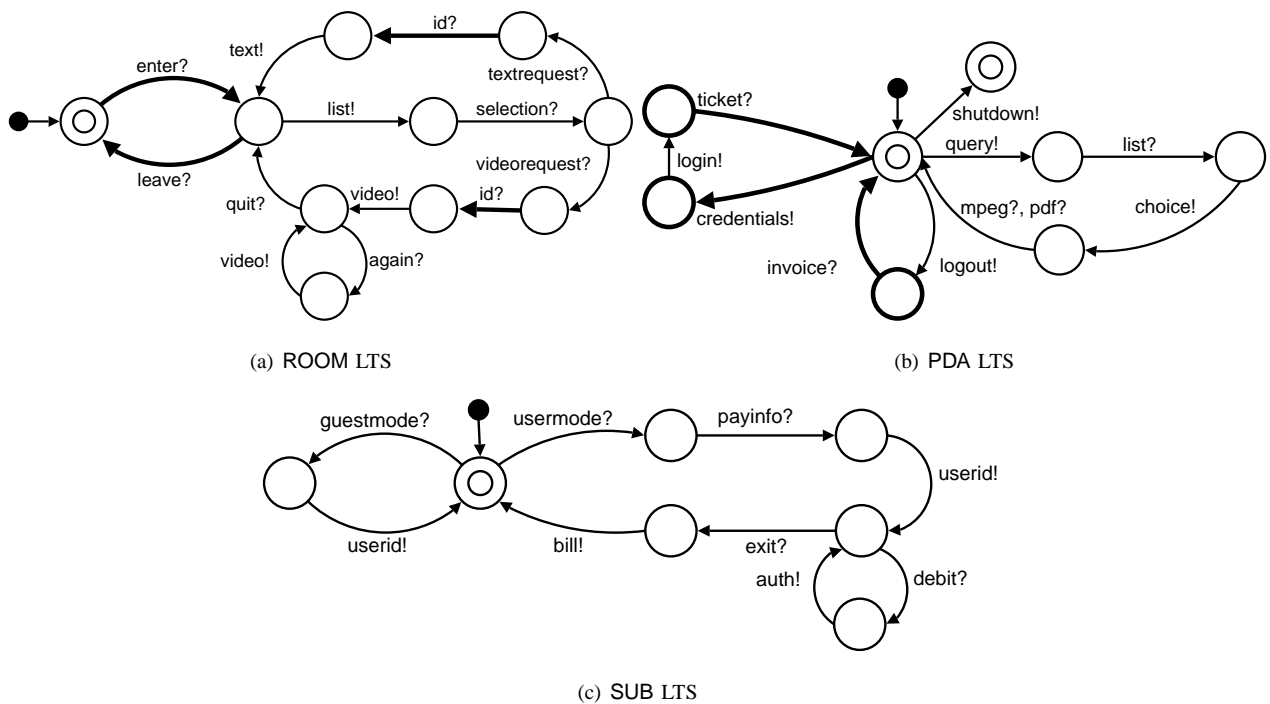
enter?

leave?

text!

id?

textrequest?

list!

selection?

videorequest?

quit?

video!

id?

video!

again?

(a) ROOM LTS

ticket?

login!

credentials!

shutdown!

query!

list?

mpeg?, pdf?

choice!

invoice?

logout!

(b) PDA LTS

guestmode?

usermode?

payinfo?

userid!

userid!

bill!

exit?

auth!

debit?

(c) SUB LTS